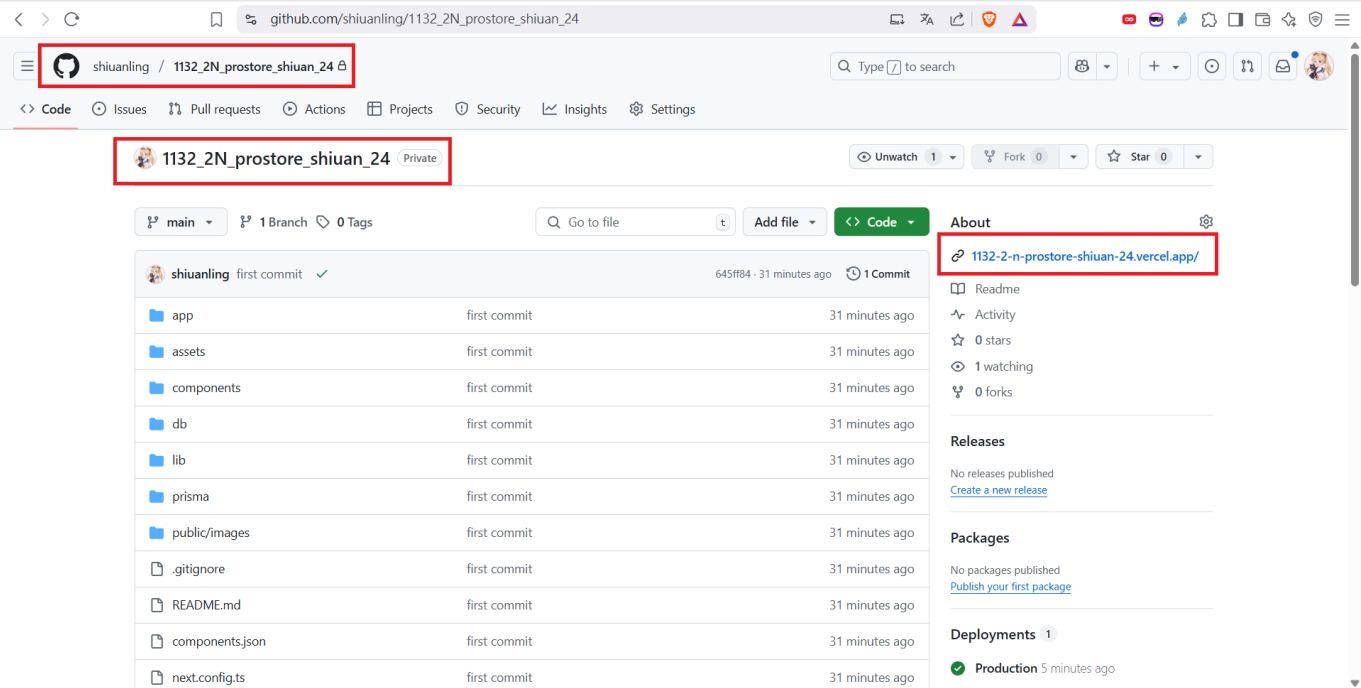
github.com/shiuanling/1132_2N_prostore_shiuan_24

shiuanling / 1132_2N_prostore_shiuan_24

Type / to search

Code Issues Pull requests Actions Projects Security Insights Settings

1132_2N_prostore_shiuan_24 Private

Unwatch 1 Fork 0 Star 0

main 1 Branch 0 Tags Go to file t Add file Code

shiuanling first commit 645ff84 · 31 minutes ago 1 Commit

| | | |
|---|---|---|
| app | first commit | 31 minutes ago |
| assets | first commit | 31 minutes ago |
| components | first commit | 31 minutes ago |
| db | first commit | 31 minutes ago |
| lib | first commit | 31 minutes ago |
| prisma | first commit | 31 minutes ago |
| public/images | first commit | 31 minutes ago |
| .gitignore | first commit | 31 minutes ago |
| README.md | first commit | 31 minutes ago |
| components.json | first commit | 31 minutes ago |
| next.config.ts | first commit | 31 minutes ago |

About

1132-2-n-prostore-shiuan-24.vercel.app/

Readme
Activity
0 stars
1 watching
0 forks

Releases

No releases published
Create a new release

Packages

No packages published
Publish your first package

Deployments 1

Production 5 minutes ago